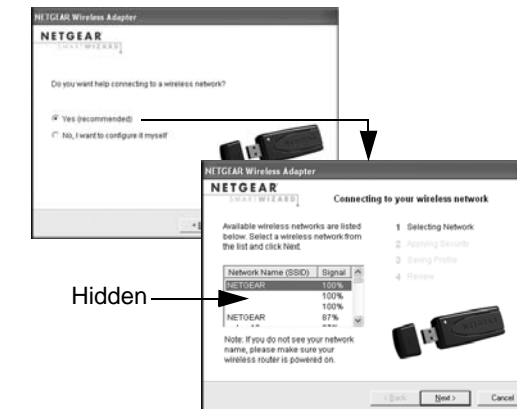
NETGEAR Wireless Adapter

NETGEAR
SMARTWIZARD

Do you want help connecting to a wireless network?

Yes (recommended)

No, I want to configure it myself

NETGEAR Wireless Adapter

NETGEAR
SMARTWIZARD

Connecting to your wireless network

Available wireless networks are listed below. Select a wireless network from the list and click Next.

| Network Name (SSID) | Signal |
|---|---|
| NETGEAR | 100% |
| | 100% |
| | 100% |
| NETGEAR | 87% |
| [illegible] | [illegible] |

Note: If you do not see your network name, please make sure your wireless router is powered on.

1 Selecting Network
2 Applying Security
3 Saving Profile
4 Review

Hidden

< Back Next > Cancel